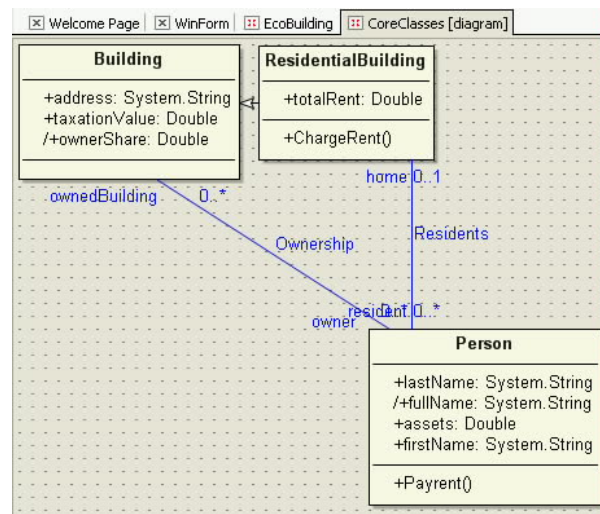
Welcome Page | WinForm | EcoBuilding | CoreClasses [diagram]

Building

+address: System.String
+taxationValue: Double
/+ownerShare: Double

ResidentialBuilding

+totalRent: Double

+ChargeRent()

home 0..1

ownedBuilding 0..*

Ownership

Residents

owner

resident 0..*

Person

+lastName: System.String
/+fullName: System.String
+assets: Double
+firstName: System.String

+Payrent()